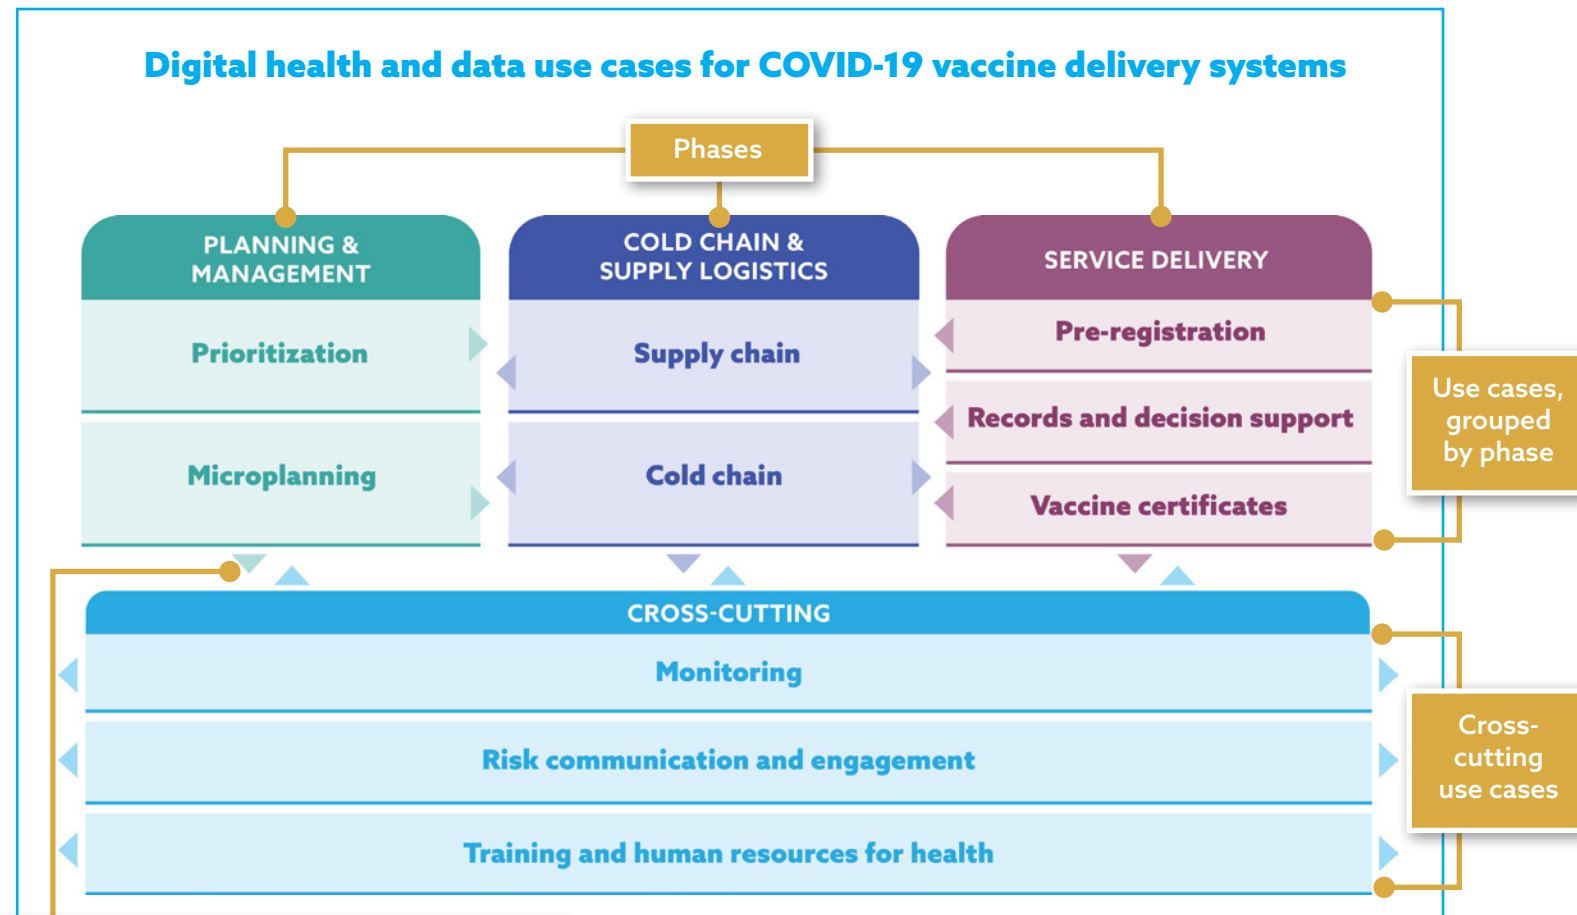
Digital health and data use cases for COVID-19 vaccine delivery systems

Phases

PLANNING & MANAGEMENT

Prioritization

Microplanning

COLD CHAIN & SUPPLY LOGISTICS

Supply chain

Cold chain

SERVICE DELIVERY

Pre-registration

Records and decision support

Vaccine certificates

Use cases, grouped by phase

CROSS-CUTTING

Monitoring

Risk communication and engagement

Training and human resources for health

Cross-cutting use cases